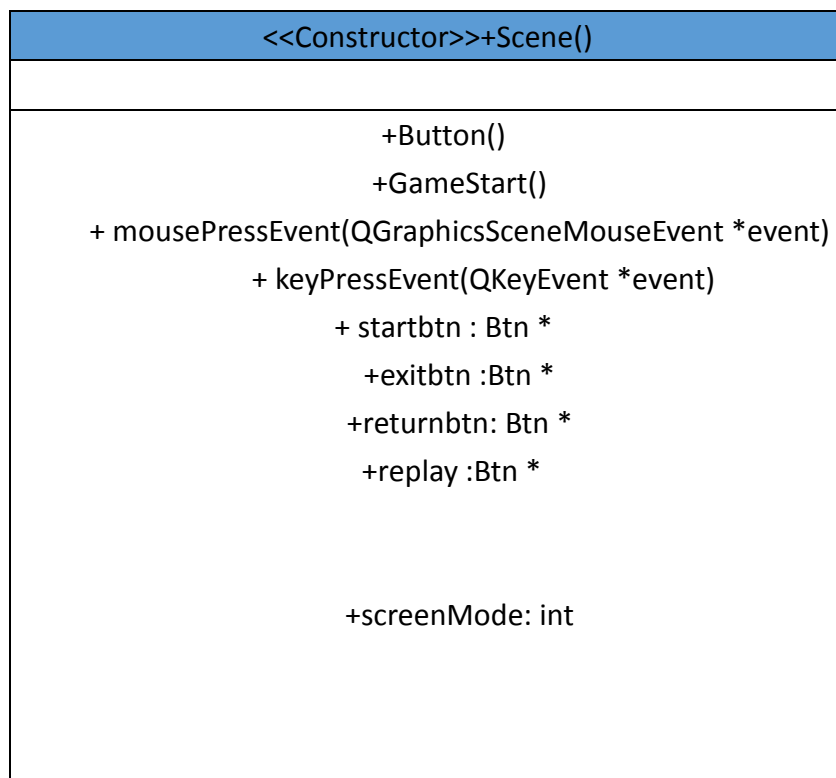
<<Constructor>>+Scene()

+Button()
+GameStart()
+ mousePressEvent(QGraphicsSceneMouseEvent *event)
+ keyPressEvent(QKeyEvent *event)
+ startbtn : Btn *
+exitbtn :Btn *
+returnbtn: Btn *
+replay :Btn *

+screenMode: int